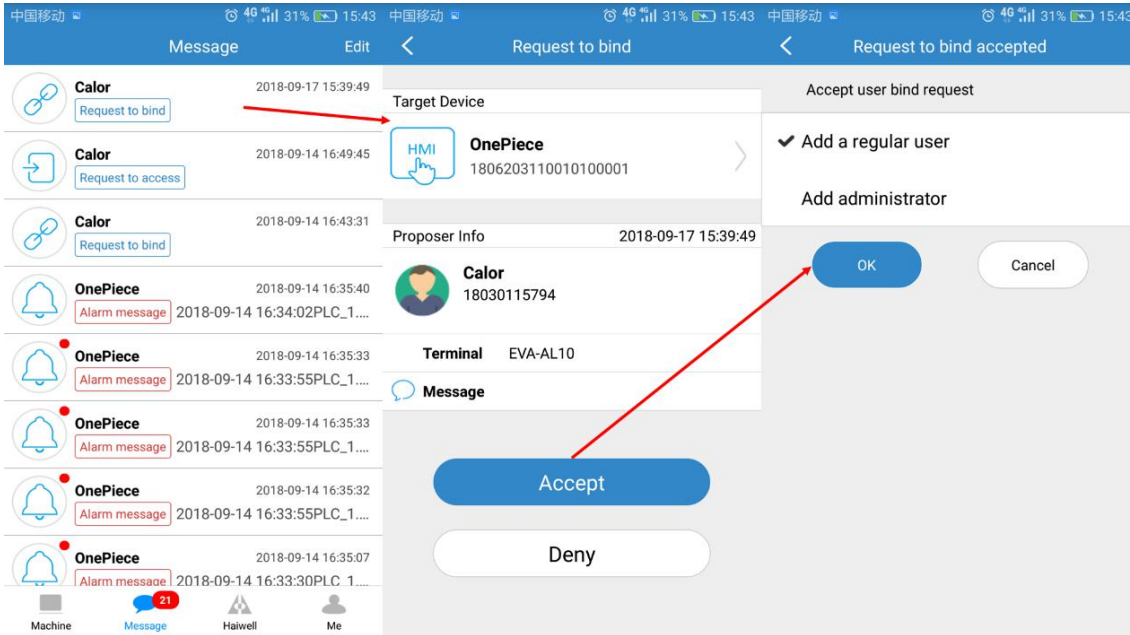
中国移动 31% 15:43

Message Edit

Calor 2018-09-17 15:39:49
Request to bind

Calor 2018-09-14 16:49:45
Request to access

Calor 2018-09-14 16:43:31
Request to bind

OnePiece 2018-09-14 16:35:40
Alarm message 2018-09-14 16:34:02PLC_1....

OnePiece 2018-09-14 16:35:33
Alarm message 2018-09-14 16:33:55PLC_1....

OnePiece 2018-09-14 16:35:33
Alarm message 2018-09-14 16:33:55PLC_1....

OnePiece 2018-09-14 16:35:32
Alarm message 2018-09-14 16:33:55PLC_1....

OnePiece 2018-09-14 16:35:07
Alarm message 2018-09-14 16:33:30PLC_1....

Machine 21 Message Haiwell Me

中国移动 31% 15:43

Request to bind

Target Device

HMI OnePiece
1806203110010100001

Proposer Info 2018-09-17 15:39:49

Calor
18030115794

Terminal EVA-AL10

Message

Accept

Deny

中国移动 31% 15:43

Request to bind accepted

Accept user bind request

Add a regular user

Add administrator

OK Cancel